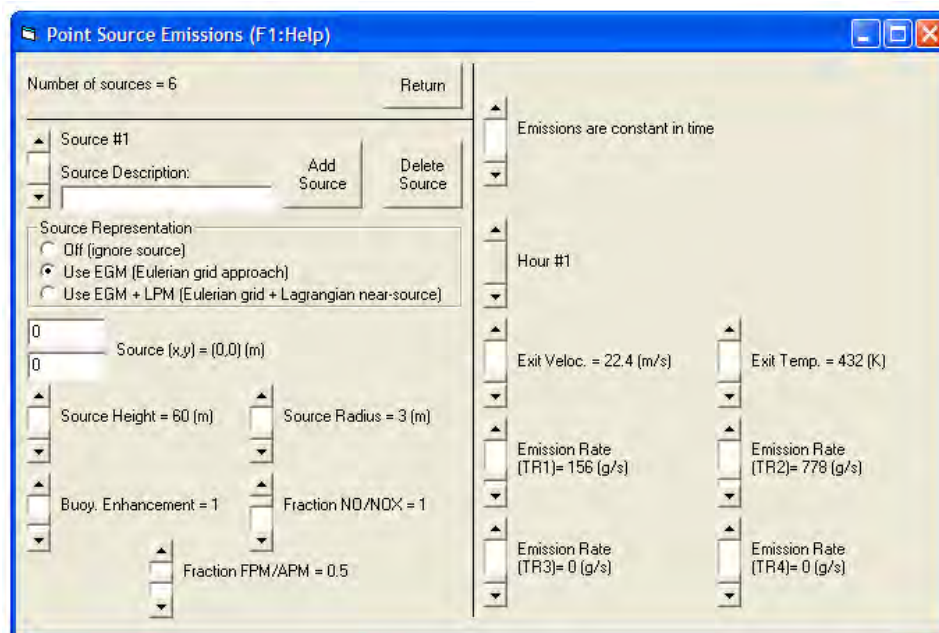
Point Source Emissions (F1:Help)

Number of sources = 6

Return

Source #1

Source Description:

Add Source

Delete Source

Source Representation
Off (ignore source)
Use EGM (Eulerian grid approach)
Use EGM + LPM (Eulerian grid + Lagrangian near-source)

0
0
Source (x,y) = (0,0) (m)

Source Height = 60 (m)

Source Radius = 3 (m)

Buoy. Enhancement = 1

Fraction NO/NOX = 1

Fraction FPM/APM = 0.5

Emissions are constant in time

Hour #1

Exit Veloc. = 22.4 (m/s)

Exit Temp. = 432 (K)

Emission Rate (TR1)= 156 (g/s)

Emission Rate (TR2)= 778 (g/s)

Emission Rate (TR3)= 0 (g/s)

Emission Rate (TR4)= 0 (g/s)